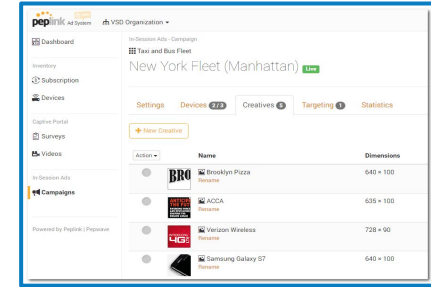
peplink Ad System VSD Organization ▾

Dashboard

Inventory

Subscription

Devices

Captive Portal

Surveys

Videos

In-Session Ads

Campaigns

Powered by Peplink | Pepwave

In-Session Ads · Campaign

Taxi and Bus Fleet

New York Fleet (Manhattan) Live

Settings

Devices 2/3

Creatives 5

Targeting 1

Statistics

+ New Creative

| Action ▾ | | Name | Dimensions |
|---|---|---|---|
| | BRO | Brooklyn Pizza Rename | 640 × 100 |
| | | ACCA Rename | 635 × 100 |
| | 4G | Verizon Wireless Rename | 728 × 90 |
| | | Samsung Galaxy S7 Rename | 640 × 100 |